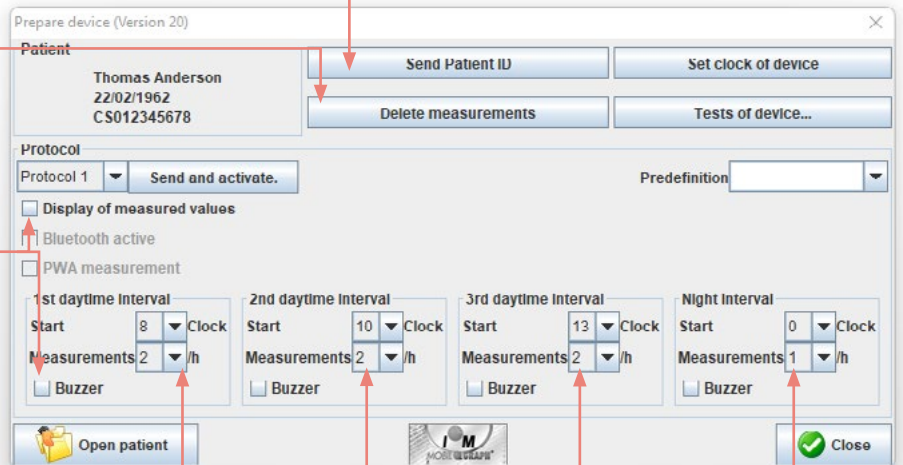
Prepare device (Version 20)

Patient
Thomas Anderson
22/02/1962
CS012345678

Send Patient ID
Set clock of device
Delete measurements
Tests of device...

Protocol
Protocol 1
Send and activate.
Predefinition

Display of measured values
Bluetooth active
PWA measurement

1st daytime interval
Start 8 Clock
Measurements 2 /h
Buzzer

2nd daytime interval
Start 10 Clock
Measurements 2 /h
Buzzer

3rd daytime interval
Start 13 Clock
Measurements 2 /h
Buzzer

Night interval
Start 0 Clock
Measurements 1 /h
Buzzer

Open patient
I.M. MOBIL-O-GRAPH
Close